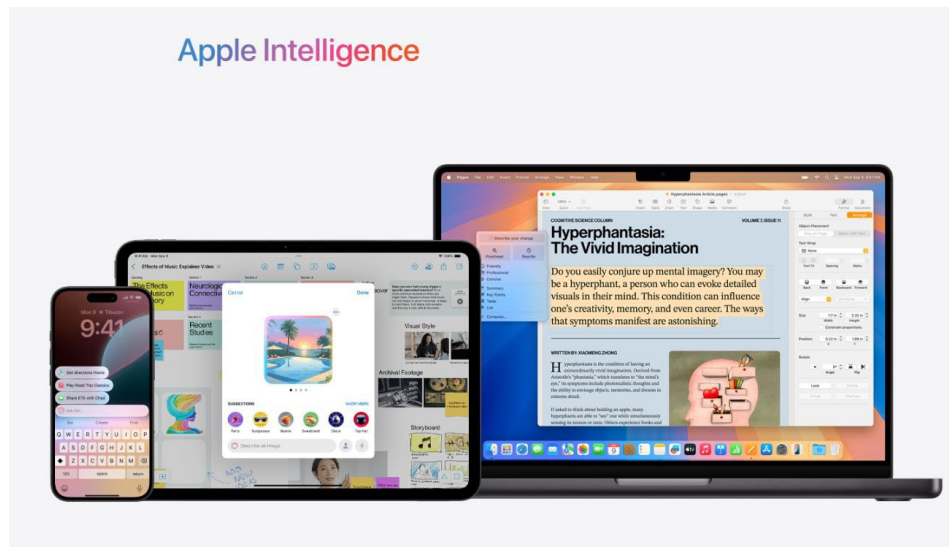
Apple Intelligence

9:41

Get directions Home
Play Road Trip Classics
Share ETA with Chad

Effects of Music Explainer Video

The Effects of Music on Memory

Neurological Connections

Recent Studies

Visual Style

Archival Footage

Storyboard

Cancel
Done

SUGGESTIONS
SHOW MORE

Describe an image

Hyperphantasia Article.pages

COGNITIVE SCIENCE COLUMN
VOLUME 7, ISSUE 11

Hyperphantasia: The Vivid Imagination

Do you easily conjure up mental imagery? You may be a hyperphant, a person who can evoke detailed visuals in their mind. This condition can influence one's creativity, memory, and even career. The ways that symptoms manifest are astonishing.

WRITTEN BY: XIAOMENG ZHONG

Proofread
Rewrite
Friendly
Professional
Concise
Summary
Key Points
Table
List
Compose...